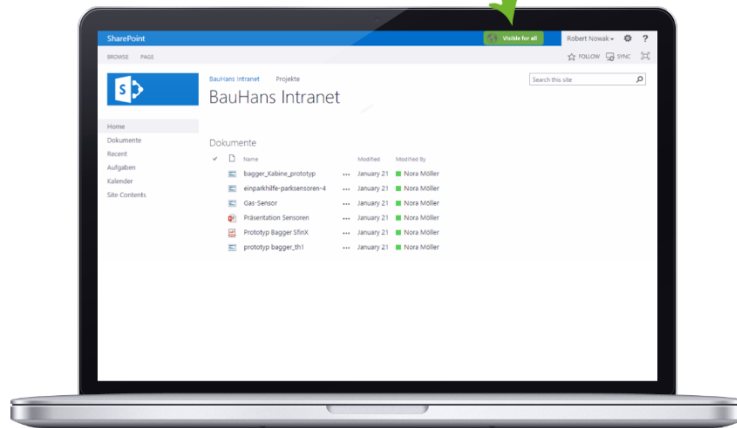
SharePoint

Visible for all

Robert Nowak ▾ ⚙ ?

BROWSE PAGE

FOLLOW SYNC

BauHans Intranet Projekte

BauHans Intranet

Search this site

Home
Dokumente
Recent
Aufgaben
Kalender
Site Contents

Dokumente

| ✓ | | Name | | Modified | Modified By |
|---|---|---|---|---|---|
| | | bagger_Kabine_prototyp | ••• | January 21 | Nora Möller |
| | | einparkhilfe-parksensoren-4 | ••• | January 21 | Nora Möller |
| | | Gas-Sensor | ••• | January 21 | Nora Möller |
| | | Präsentation Sensoren | ••• | January 21 | Nora Möller |
| | | Prototyp Bagger SfinX | ••• | January 21 | Nora Möller |
| | | prototyp bagger_th1 | ••• | January 21 | Nora Möller |